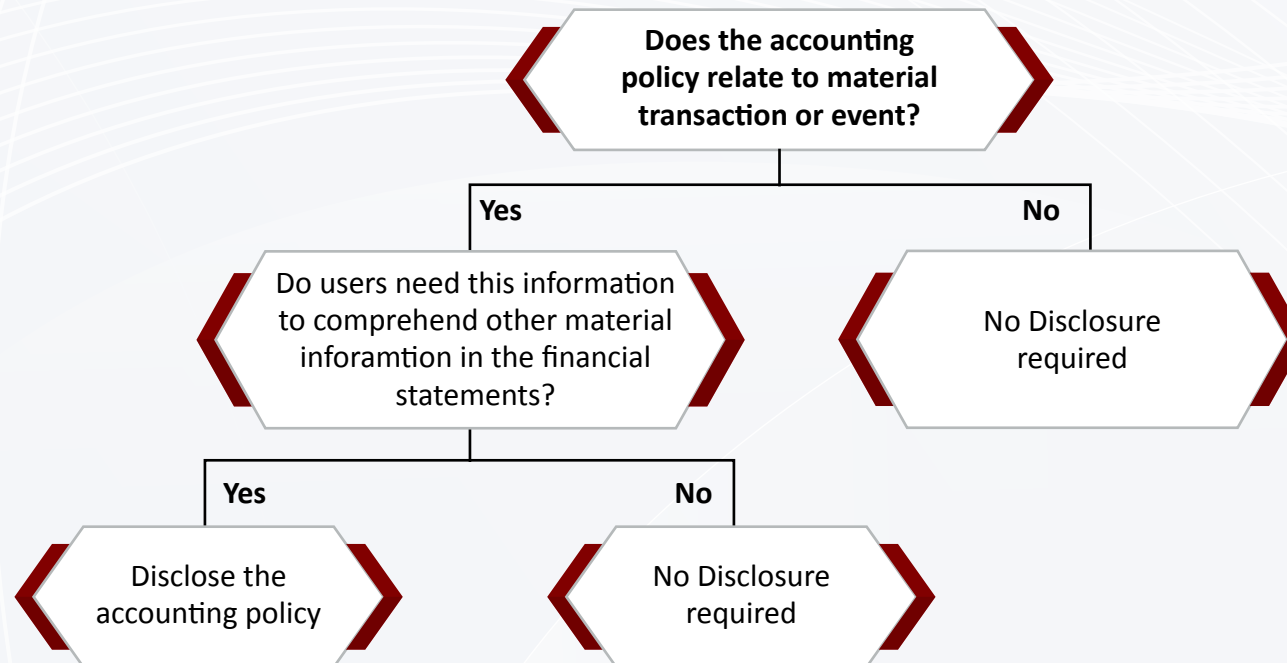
Does the accounting policy relate to material transaction or event?

Yes

No

Do users need this information to comprehend other material inforamtion in the financial statements?

No Disclosure required

Yes

No

Disclose the accounting policy

No Disclosure required